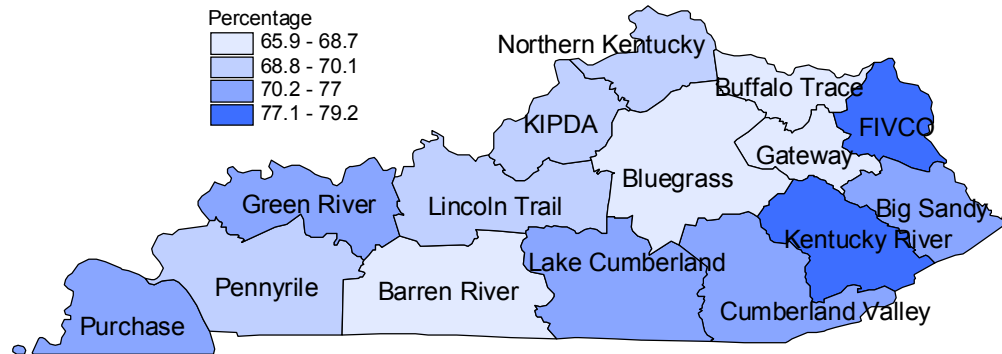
Percentage
65.9 - 68.7
68.8 - 70.1
70.2 - 77
77.1 - 79.2

Northern Kentucky
Buffalo Trace
KIPDA
FIVCO
Gateway
Bluegrass
Green River
Lincoln Trail
Big Sandy
Kentucky River
Lake Cumberland
Pennyrile
Barren River
Purchase
Cumberland Valley